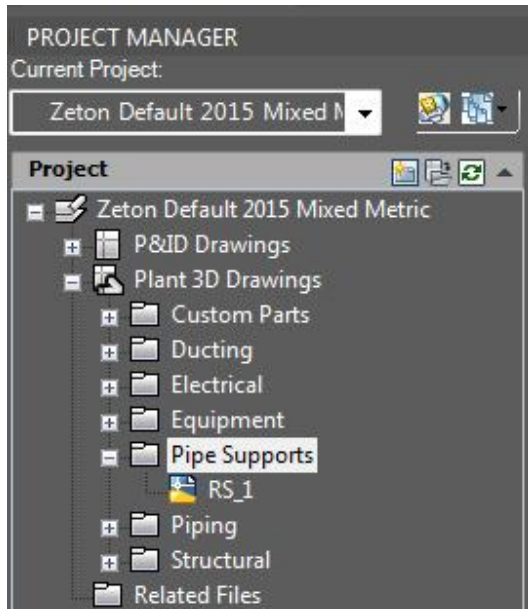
PROJECT MANAGER
Current Project:
Zeton Default 2015 Mixed M

Project
Zeton Default 2015 Mixed Metric
P&ID Drawings
Plant 3D Drawings
Custom Parts
Ducting
Electrical
Equipment
Pipe Supports
RS_1
Piping
Structural
Related Files